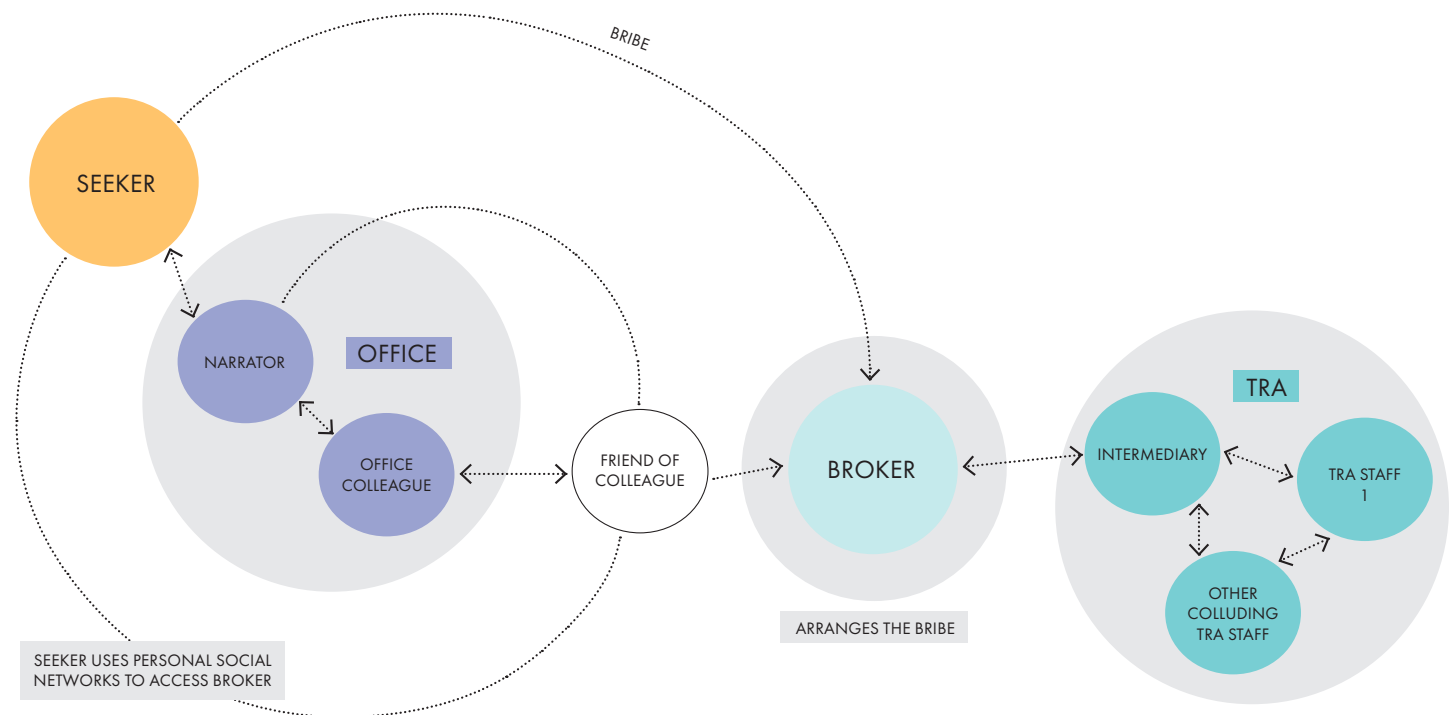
BRIBE

SEEKER

NARRATOR

OFFICE

OFFICE COLLEAGUE

FRIEND OF COLLEAGUE

BROKER

TRA

INTERMEDIARY

TRA STAFF 1

OTHER COLLUDING TRA STAFF

ARRANGES THE BRIBE

SEEKER USES PERSONAL SOCIAL NETWORKS TO ACCESS BROKER